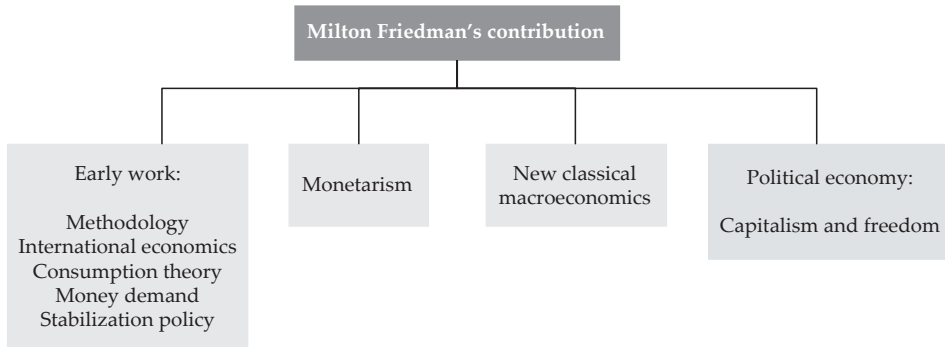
Milton Friedman's contribution

Early work:

Methodology
International economics
Consumption theory
Money demand
Stabilization policy

Monetarism

New classical macroeconomics

Political economy:

Capitalism and freedom